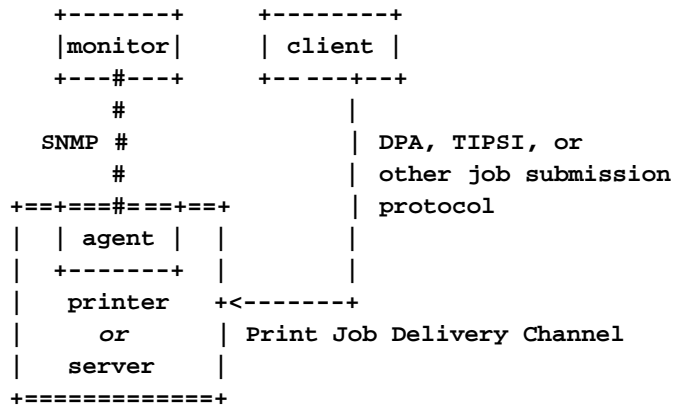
```
   +-------+      +--------+
   |monitor|      | client |
   +---#---+      +--+---+--+
       #                 |
  SNMP #                 | DPA, TIPSI, or
       #                 | other job submission
+==+===#===+==+          | protocol
|  | agent |  |          |
|  +-------+  |          |
|   printer   +<---------+
|     or      | Print Job Delivery Channel
|   server    |
+=============+
```